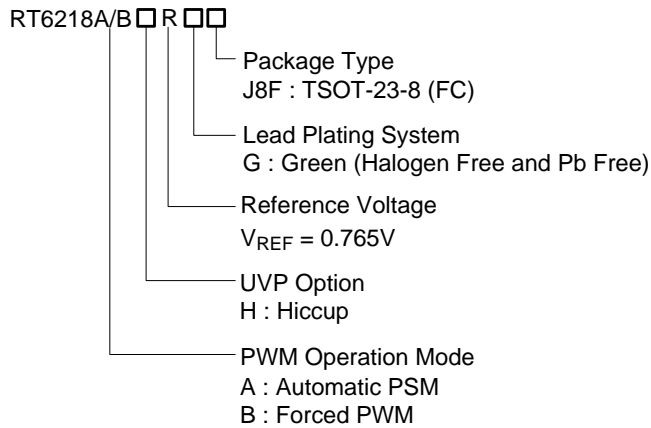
RT6218A/B□R□□

Package Type
J8F : TSOT-23-8 (FC)

Lead Plating System
G : Green (Halogen Free and Pb Free)

Reference Voltage
$V_{REF} = 0.765V$

UVP Option
H : Hiccup

PWM Operation Mode
A : Automatic PSM
B : Forced PWM